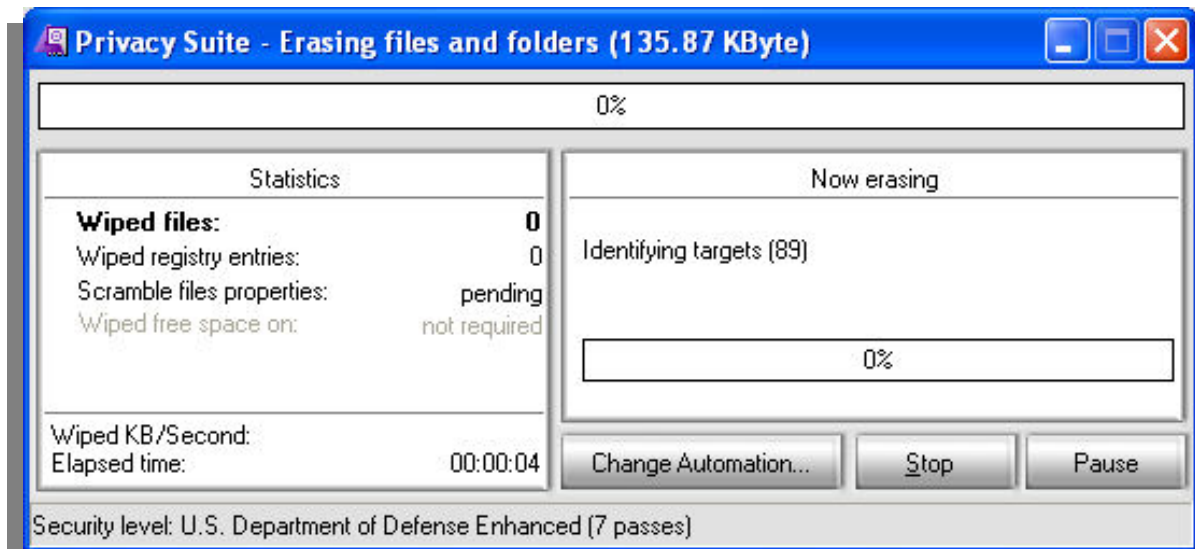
Privacy Suite - Erasing files and folders (135.87 KByte)

0%

Statistics

**Wiped files:** **0**
Wiped registry entries: 0
Scramble files properties: pending
Wiped free space on: not required

Wiped KB/Second:
Elapsed time: 00:00:04

Now erasing

Identifying targets (89)

0%

Change Automation...

Stop

Pause

Security level: U.S. Department of Defense Enhanced (7 passes)